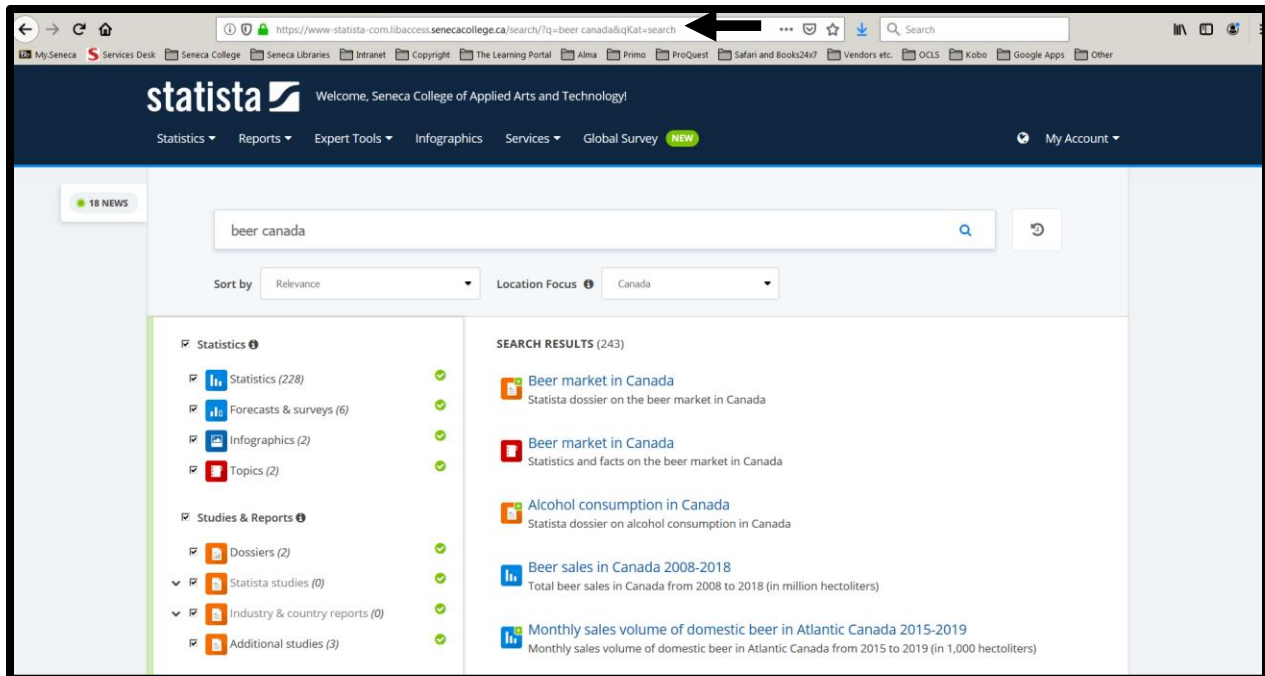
https://www-statista-com.libaccess.senecacollege.ca/search/?q=beer canada&qKat=search

Search

My.Seneca Services Desk Seneca College Seneca Libraries Intranet Copyright The Learning Portal Alma Primo ProQuest Safari and Books24x7 Vendors etc. OCLS Kobo Google Apps Other

statista

Welcome, Seneca College of Applied Arts and Technology!

Statistics Reports Expert Tools Infographics Services Global Survey NEW

My Account

18 NEWS

beer canada

Sort by Relevance

Location Focus Canada

Statistics

Statistics (228)

Forecasts & surveys (6)

Infographics (2)

Topics (2)

Studies & Reports

Dossiers (2)

Statista studies (0)

Industry & country reports (0)

Additional studies (3)

SEARCH RESULTS (243)

Beer market in Canada
Statista dossier on the beer market in Canada

Beer market in Canada
Statistics and facts on the beer market in Canada

Alcohol consumption in Canada
Statista dossier on alcohol consumption in Canada

Beer sales in Canada 2008-2018
Total beer sales in Canada from 2008 to 2018 (in million hectoliters)

Monthly sales volume of domestic beer in Atlantic Canada 2015-2019
Monthly sales volume of domestic beer in Atlantic Canada from 2015 to 2019 (in 1,000 hectoliters)